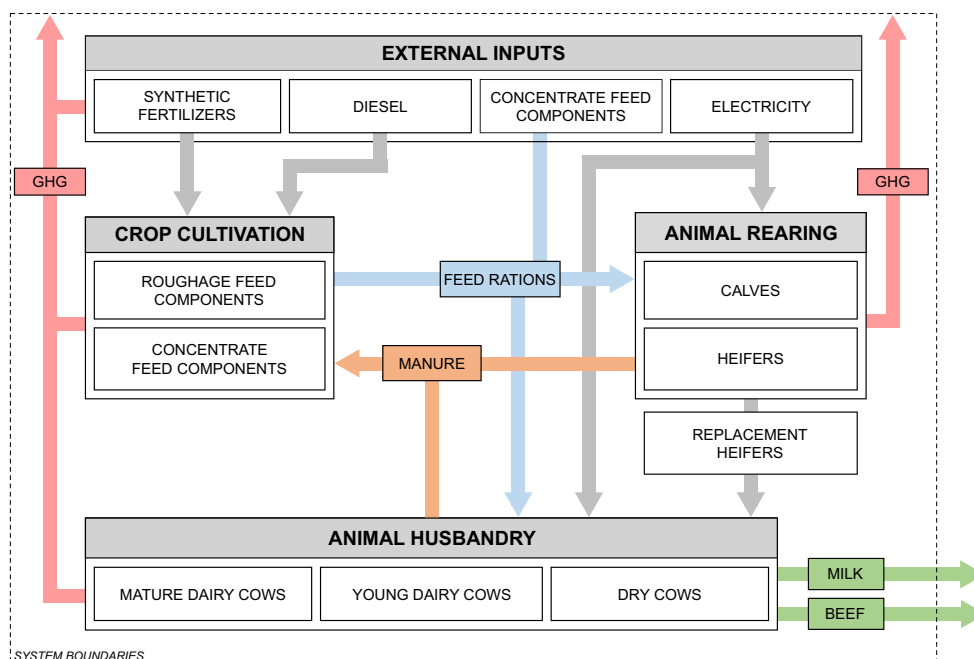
EXTERNAL INPUTS

SYNTHETIC FERTILIZERS

DIESEL

CONCENTRATE FEED COMPONENTS

ELECTRICITY

GHG

GHG

CROP CULTIVATION

ROUGHAGE FEED COMPONENTS

CONCENTRATE FEED COMPONENTS

FEED RATIONS

ANIMAL REARING

CALVES

HEIFERS

MANURE

REPLACEMENT HEIFERS

ANIMAL HUSBANDRY

MATURE DAIRY COWS

YOUNG DAIRY COWS

DRY COWS

MILK

BEEF

SYSTEM BOUNDARIES